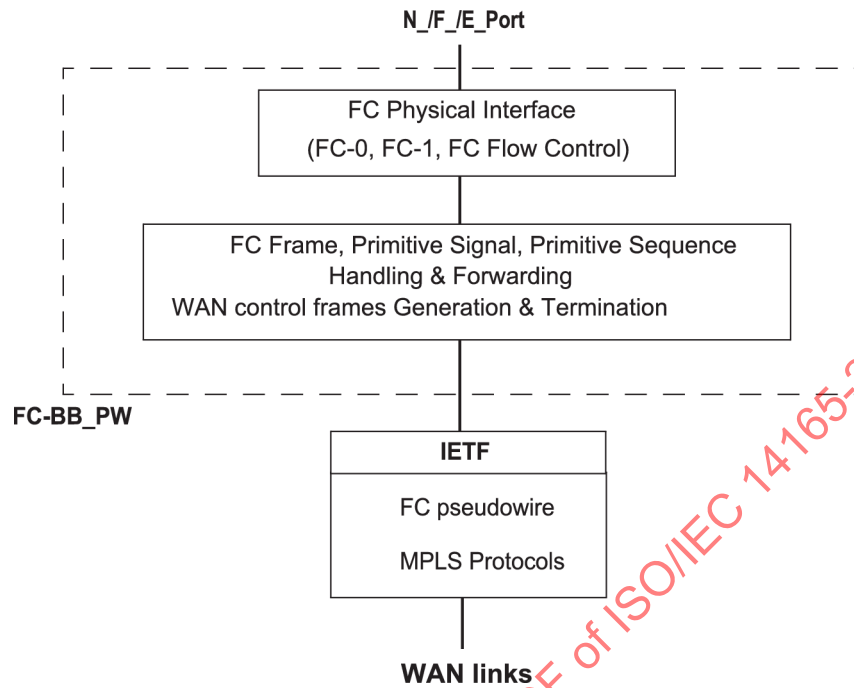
N_/F_/E_Port

FC Physical Interface
(FC-0, FC-1, FC Flow Control)

FC Frame, Primitive Signal, Primitive Sequence
Handling & Forwarding
WAN control frames Generation & Termination

FC-BB_PW

IETF

FC pseudowire

MPLS Protocols

WAN links

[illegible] of ISO/IEC 14165-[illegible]